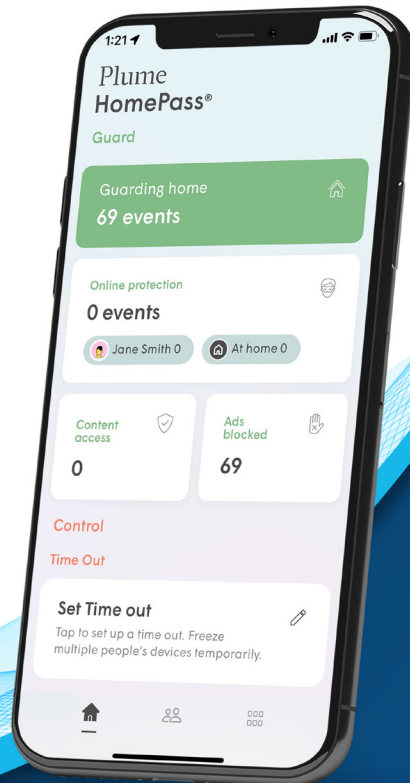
1:21

Plume
HomePass®

Guard

Guarding home
69 events

Online protection
0 events

Jane Smith 0
At home 0

Content access
0

Ads blocked
69

Control

Time Out

Set Time out
Tap to set up a time out. Freeze multiple people's devices temporarily.